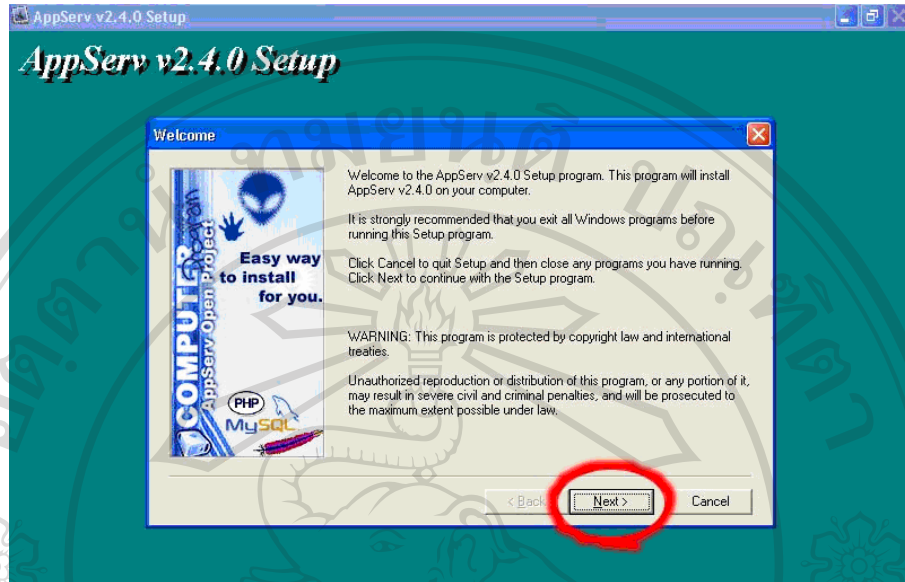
AppServ v2.4.0 Setup

AppServ v2.4.0 Setup

Welcome

COMPUTER AppServ Open Project

Easy way to install for you.

PHP MySQL

Welcome to the AppServ v2.4.0 Setup program. This program will install AppServ v2.4.0 on your computer.

It is strongly recommended that you exit all Windows programs before running this Setup program.

Click Cancel to quit Setup and then close any programs you have running. Click Next to continue with the Setup program.

WARNING: This program is protected by copyright law and international treaties.

Unauthorized reproduction or distribution of this program, or any portion of it, may result in severe civil and criminal penalties, and will be prosecuted to the maximum extent possible under law.

< Back

Next >

Cancel